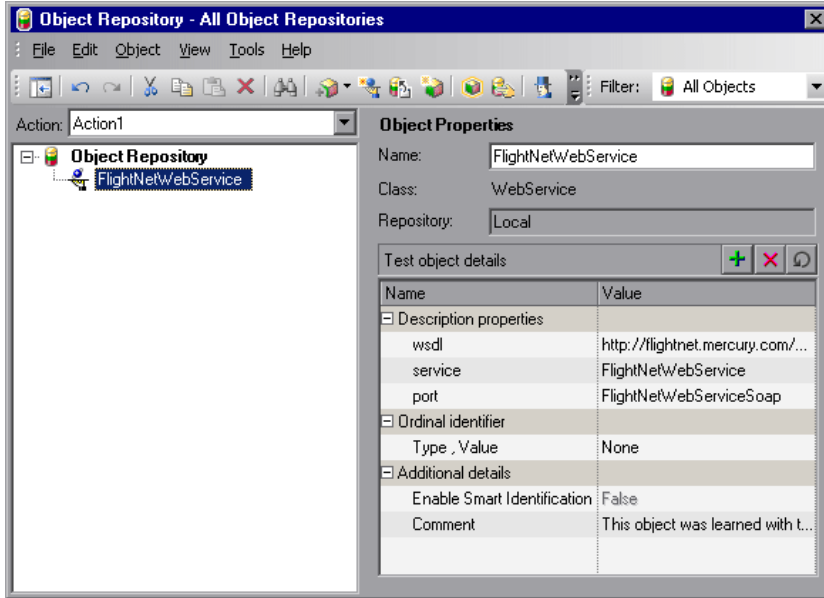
Object Repository - All Object Repositories

File Edit Object View Tools Help

Filter: All Objects

Action: Action1

Object Repository
FlightNetWebService

Object Properties

Name: FlightNetWebService

Class: WebService

Repository: Local

Test object details

| Name | Value |
|---|---|
| ⊟ Description properties | |
| wsdl | http://flightnet.mercury.com/... |
| service | FlightNetWebService |
| port | FlightNetWebServiceSoap |
| ⊟ Ordinal identifier | |
| Type , Value | None |
| ⊟ Additional details | |
| Enable Smart Identification | False |
| Comment | This object was learned with t... |